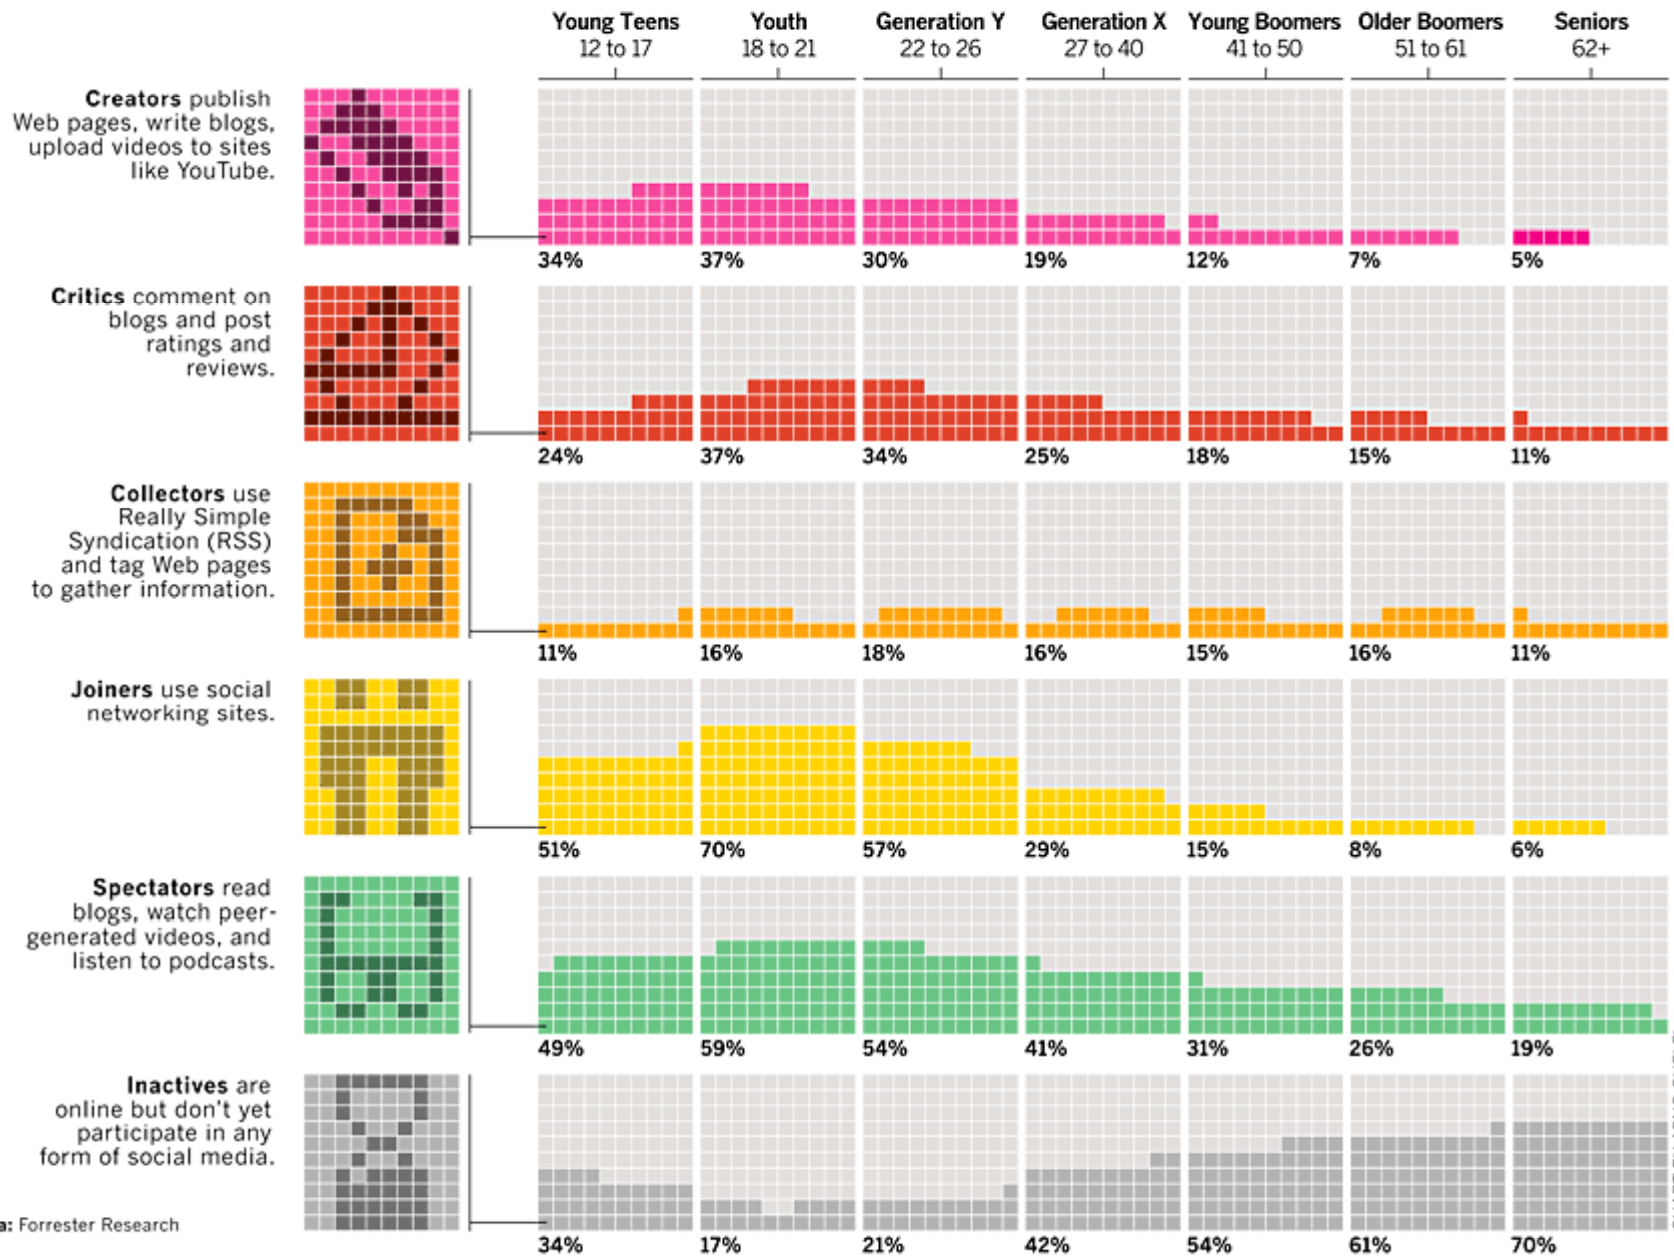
| | Young Teens 12 to 17 | Youth 18 to 21 | Generation Y 22 to 26 | Generation X 27 to 40 | Young Boomers 41 to 50 | Older Boomers 51 to 61 | Seniors 62+ |
|---|---|---|---|---|---|---|---|
| **Creators** publish Web pages, write blogs, upload videos to sites like YouTube. | 34% | 37% | 30% | 19% | 12% | 7% | 5% |
| **Critics** comment on blogs and post ratings and reviews. | 24% | 37% | 34% | 25% | 18% | 15% | 11% |
| **Collectors** use Really Simple Syndication (RSS) and tag Web pages to gather information. | 11% | 16% | 18% | 16% | 15% | 16% | 11% |
| **Joiners** use social networking sites. | 51% | 70% | 57% | 29% | 15% | 8% | 6% |
| **Spectators** read blogs, watch peer-generated videos, and listen to podcasts. | 49% | 59% | 54% | 41% | 31% | 26% | 19% |
| **Inactives** are online but don't yet participate in any form of social media. | 34% | 17% | 21% | 42% | 54% | 61% | 70% |

a: Forrester Research